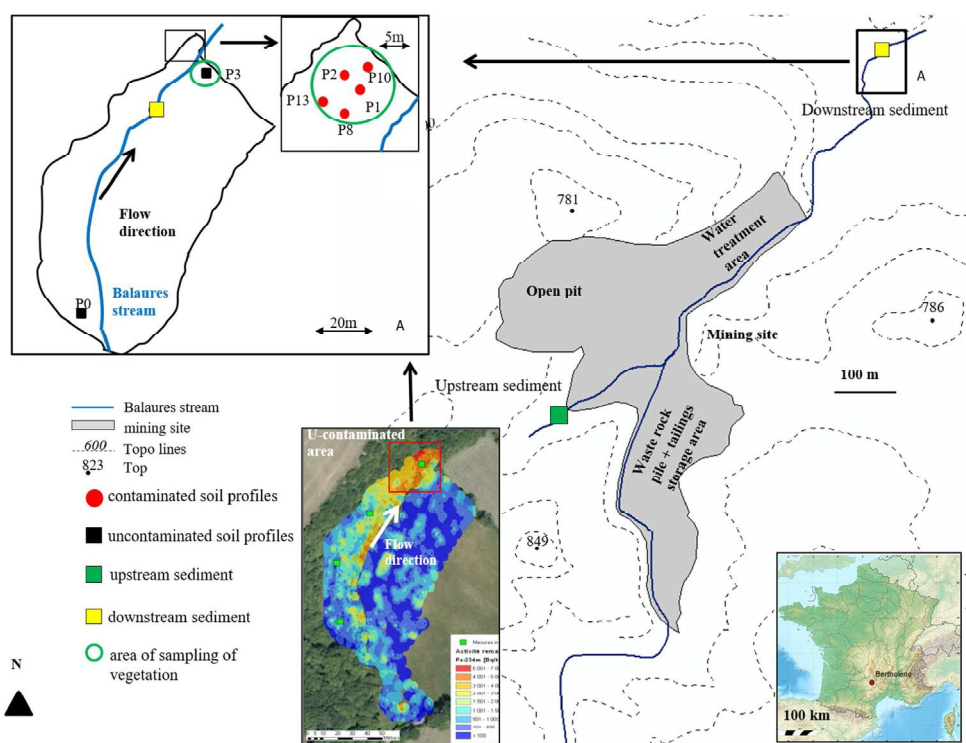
5m
P3
P2
P10
P13
P1
P8
Flow direction
Balaures stream
P0
20m
A
A
Downstream sediment
781
Water treatment area
Open pit
Mining site
786
100 m
Upstream sediment
Waste rock pile + tailings storage area
849
Balaures stream
mining site
600 Topo lines
823 Top
contaminated soil profiles
uncontaminated soil profiles
upstream sediment
downstream sediment
area of sampling of vegetation
N
U-contaminated area
Flow direction
Mesures n
Activite rema
Pa-234m [Bq/
5 001 - 7 0
4 001 - 5 0
3 001 - 4 0
2 001 - 3 0
1 501 - 2 0
1 001 - 1 5
501 - 1 00
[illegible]
< 100
Bertholene
100 km